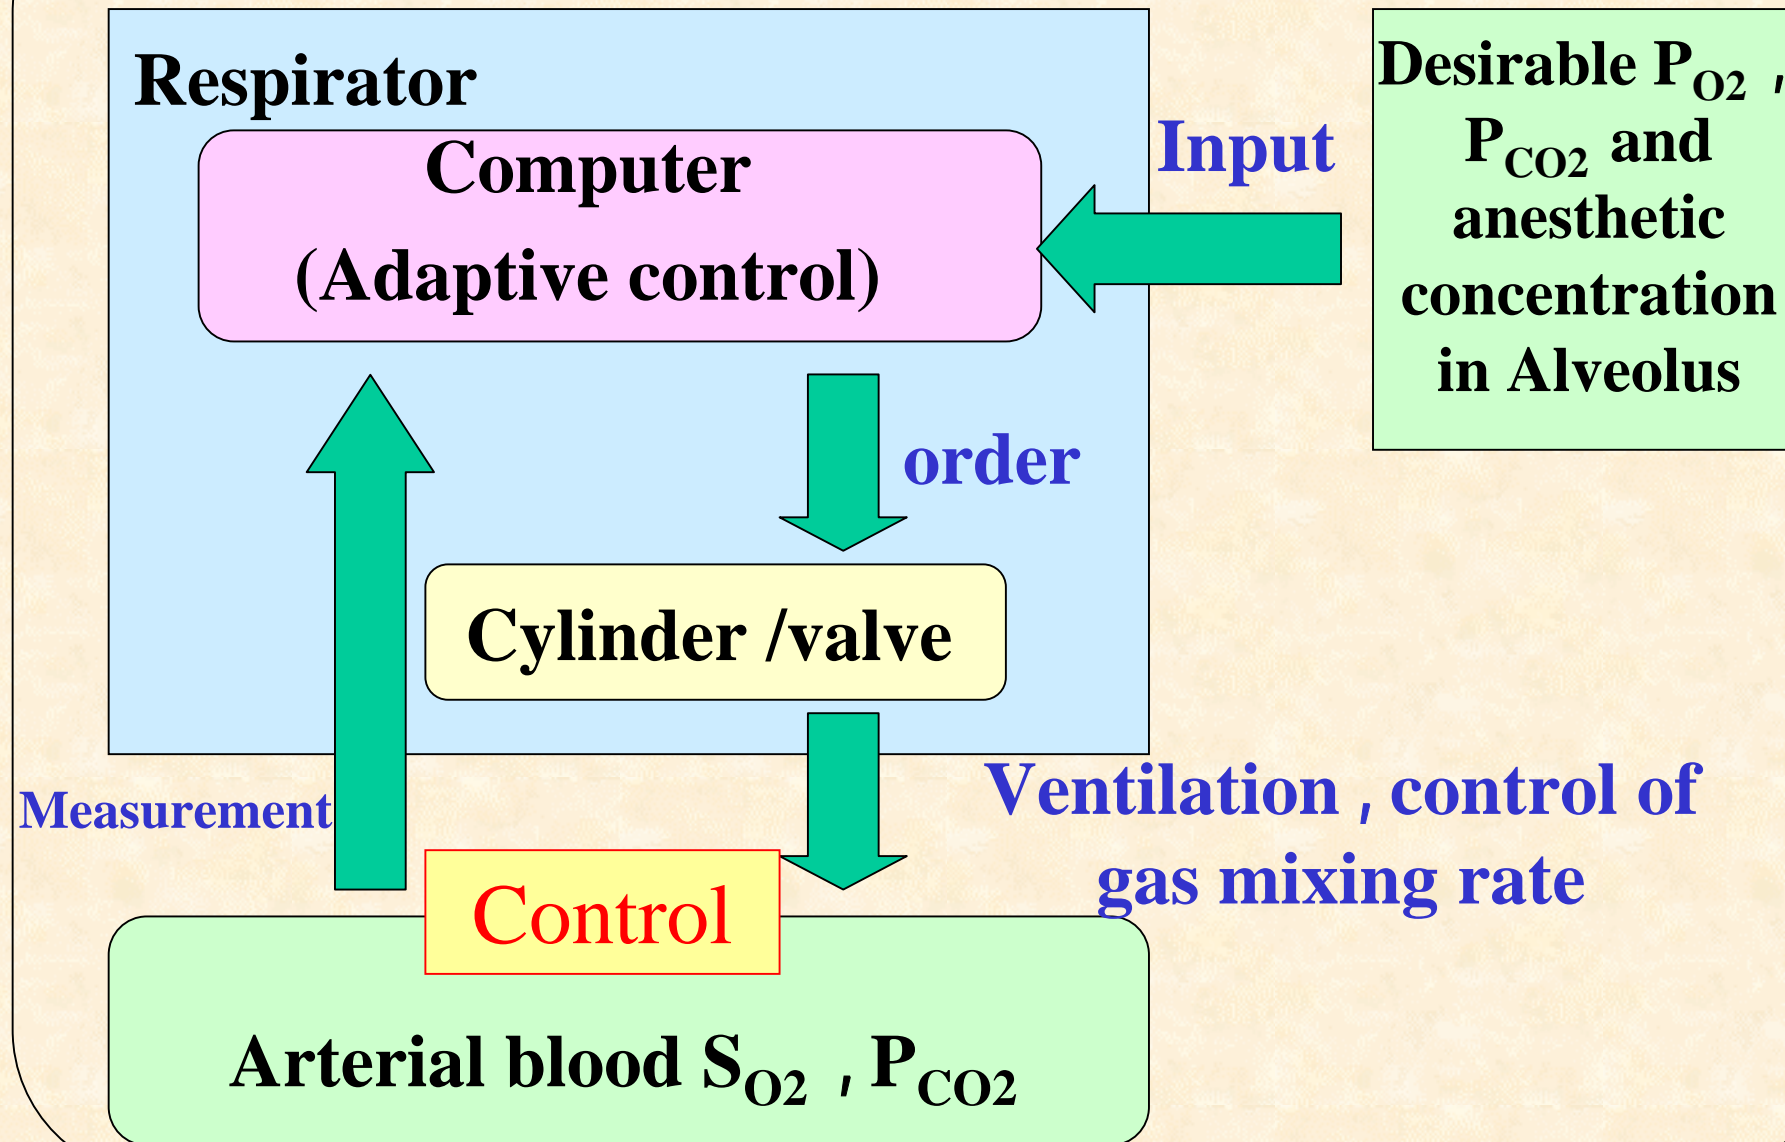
Respirator

Computer
(Adaptive control)

Input

Desirable $P_{O2}$ , $P_{CO2}$ and anesthetic concentration in Alveolus

order

Cylinder /valve

Measurement

Ventilation , control of gas mixing rate

Control

Arterial blood $S_{O2}$ , $P_{CO2}$